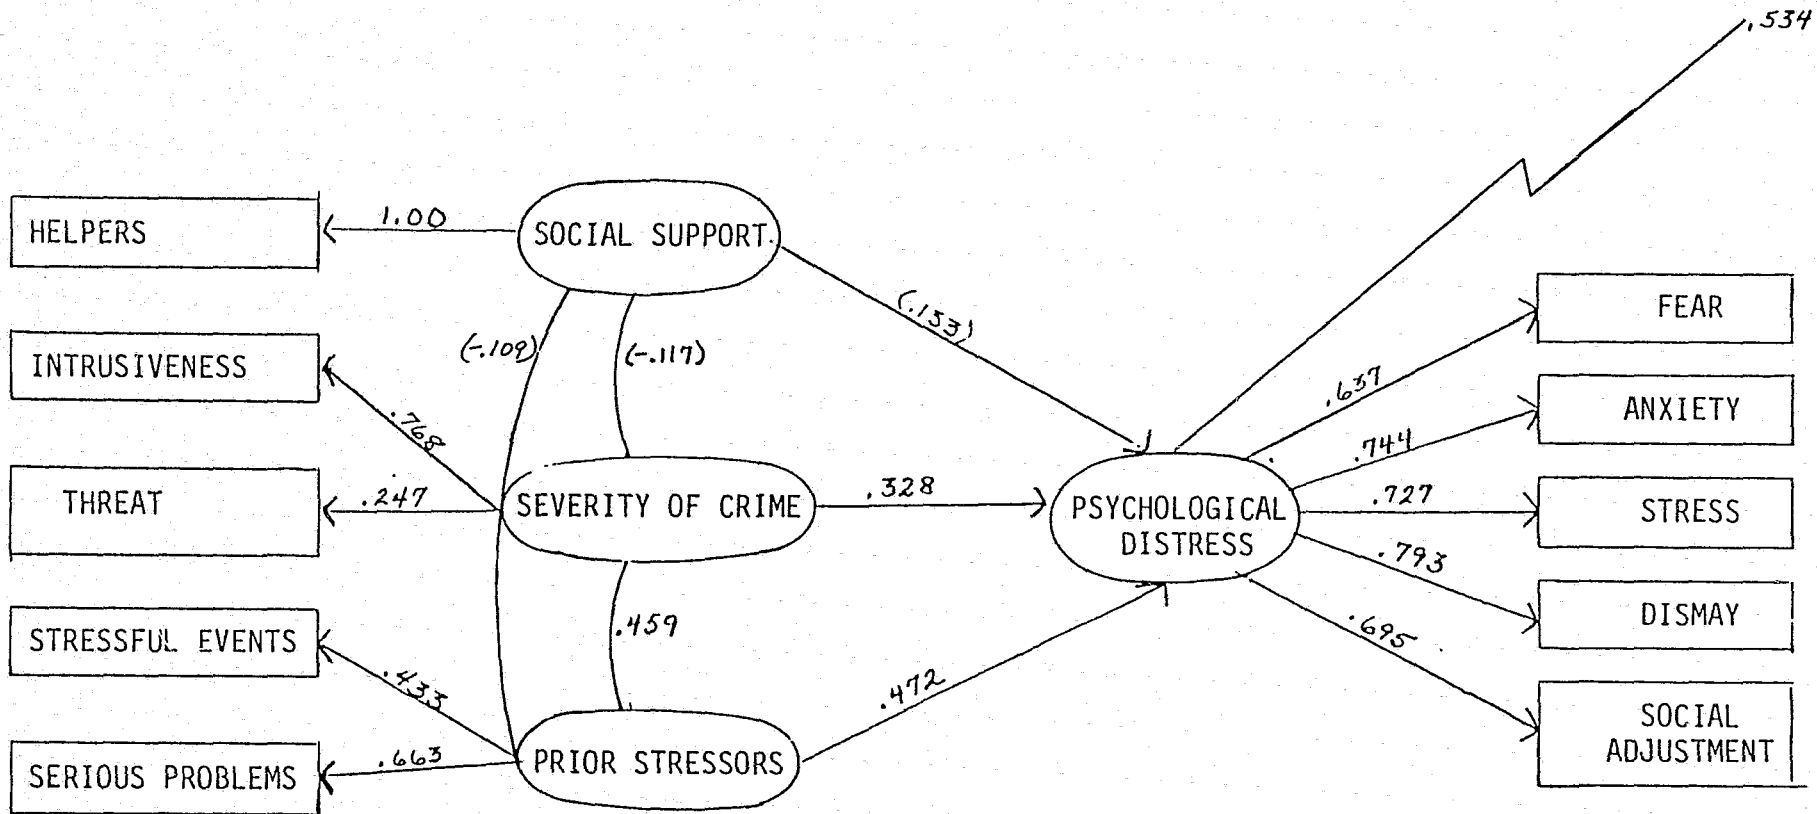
.534

HELPERS

1.00

SOCIAL SUPPORT

(-.109)

(-.117)

(.153)

INTRUSIVENESS

.768

THREAT

.247

SEVERITY OF CRIME

.328

PSYCHOLOGICAL DISTRESS

.459

STRESSFUL EVENTS

.433

SERIOUS PROBLEMS

.663

PRIOR STRESSORS

.472

.637

.744

.727

.793

.695

FEAR

ANXIETY

STRESS

DISMAY

SOCIAL ADJUSTMENT